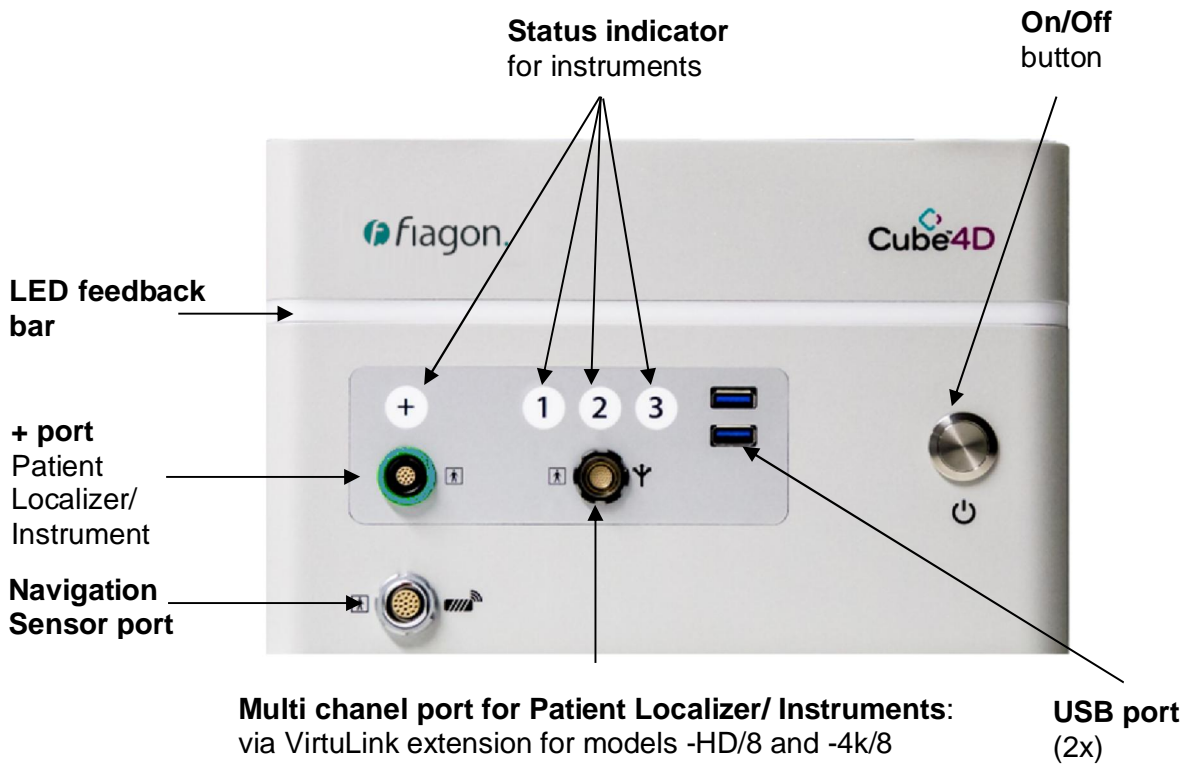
Status indicator
for instruments

On/Off
button

fiagon.

Cube4D

LED feedback bar

+

1 2 3

+ port
Patient Localizer/ Instrument

Navigation Sensor port

Multi chanel port for Patient Localizer/ Instruments:
via VirtuLink extension for models -HD/8 and -4k/8

USB port
(2x)